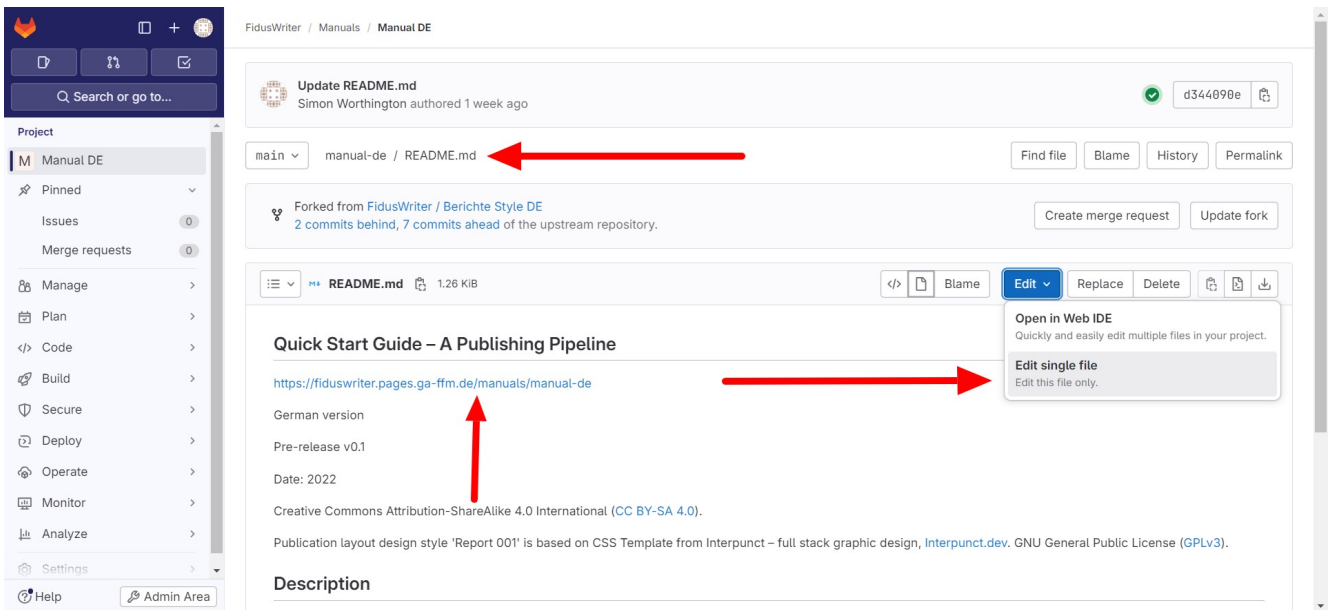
Search or go to...

Project

M Manual DE

Pinned

Issues 0

Merge requests 0

Manage

Plan

Code

Build

Secure

Deploy

Operate

Monitor

Analyze

Settings

Help

Admin Area

FidusWriter / Manuals / Manual DE

Update README.md
Simon Worthington authored 1 week ago

d344090e

main manual-de / README.md

Find file Blame History Permalink

Forked from FidusWriter / Berichte Style DE
2 commits behind, 7 commits ahead of the upstream repository.

Create merge request Update fork

README.md 1.26 KiB

Blame Edit Replace Delete

Open in Web IDE
Quickly and easily edit multiple files in your project.

Edit single file
Edit this file only.

Quick Start Guide – A Publishing Pipeline

https://fiduswriter.pages.ga-ffm.de/manuals/manual-de

German version

Pre-release v0.1

Date: 2022

Creative Commons Attribution-ShareAlike 4.0 International (CC BY-SA 4.0).

Publication layout design style 'Report 001' is based on CSS Template from Interpunct – full stack graphic design, Interpunct.dev. GNU General Public License (GPLv3).

Description